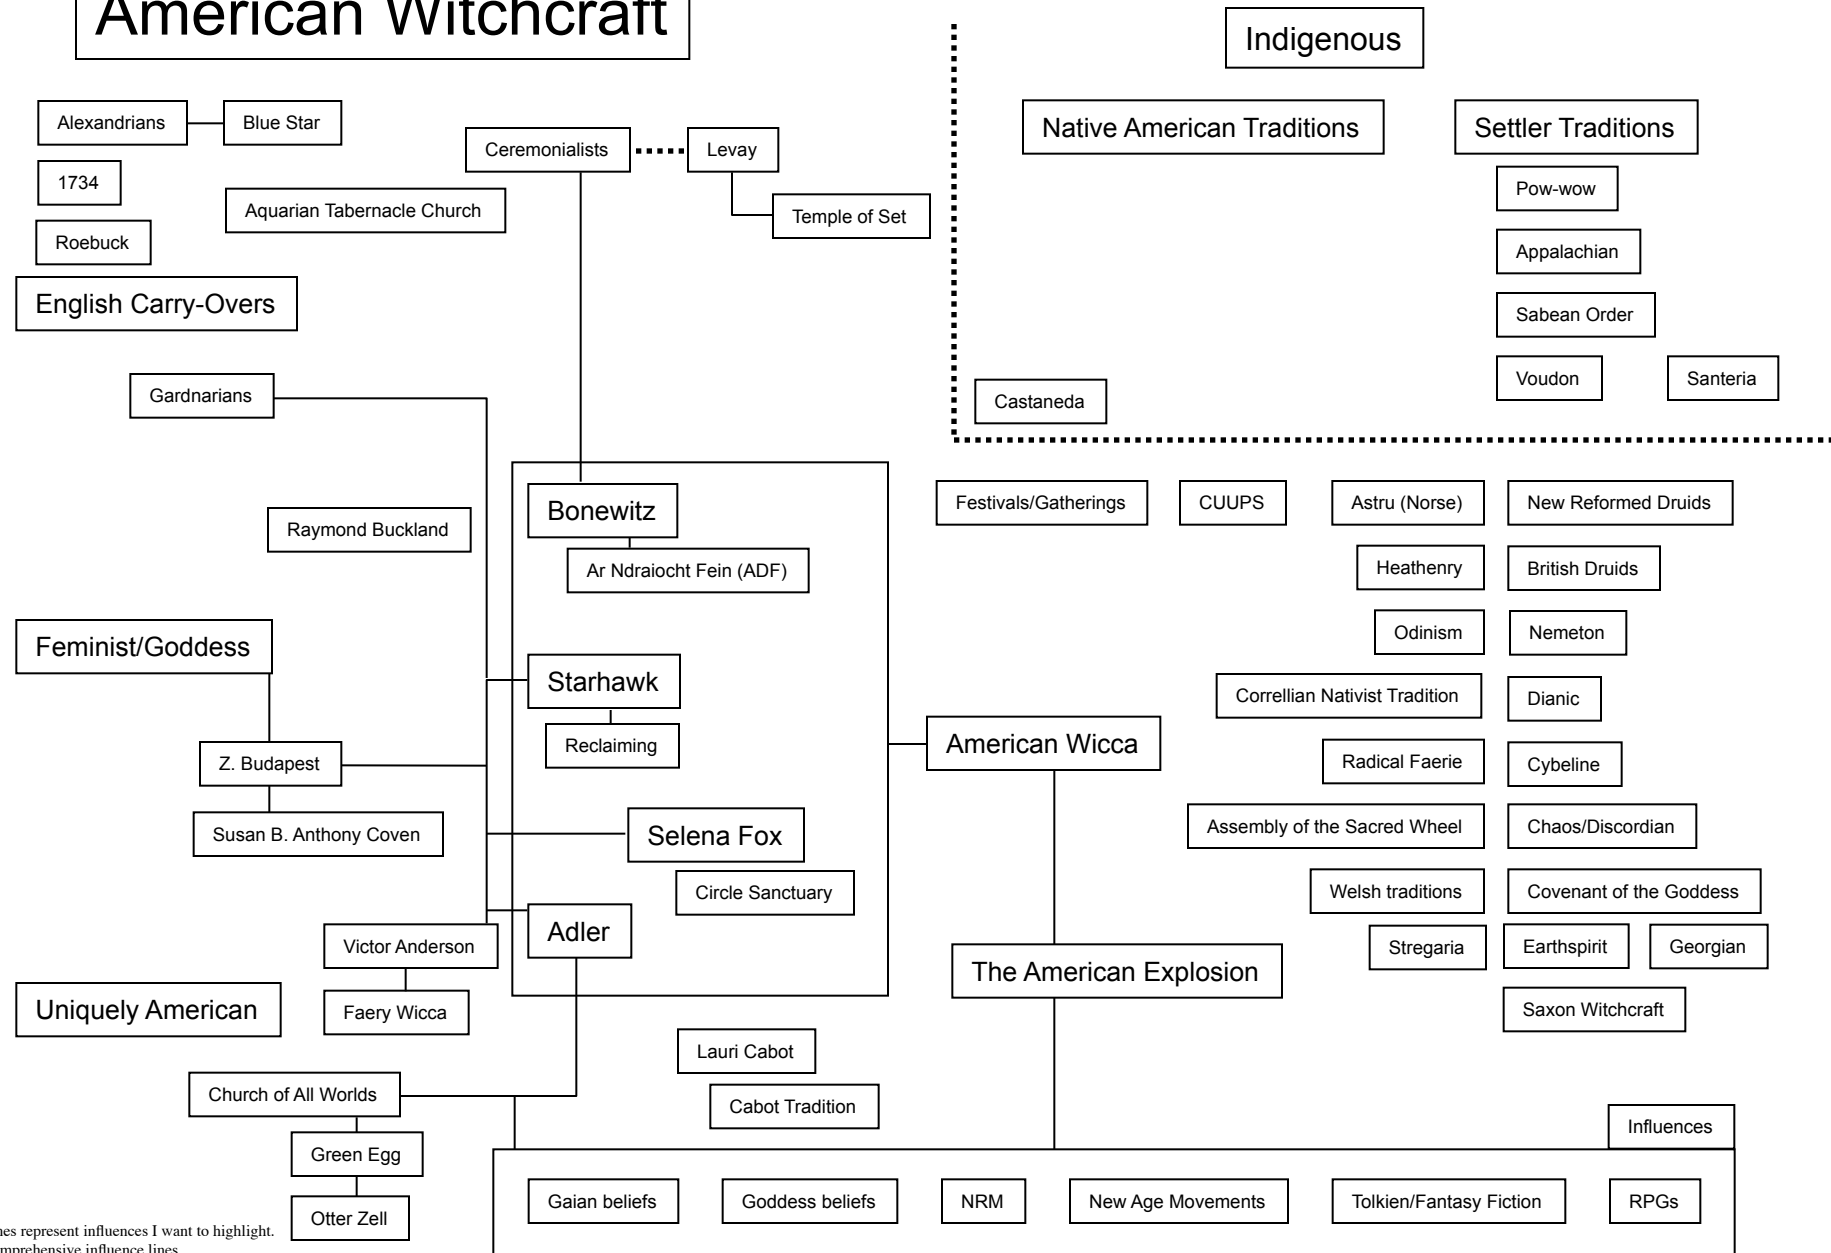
American Witchcraft

Alexandrians

Blue Star

1734

Aquarian Tabernacle Church

Roebuck

English Carry-Overs

Ceremonialists

Levay

Temple of Set

Indigenous

Native American Traditions

Settler Traditions

Pow-wow

Appalachian

Sabean Order

Voudon

Santeria

Castaneda

Gardnarians

Raymond Buckland

Bonewitz

Ar Ndraiocht Fein (ADF)

Feminist/Goddess

Starhawk

Reclaiming

Z. Budapest

Susan B. Anthony Coven

Selena Fox

Circle Sanctuary

Victor Anderson

Adler

Faery Wicca

Uniquely American

Festivals/Gatherings

CUUPS

Astru (Norse)

New Reformed Druids

Heathenry

British Druids

Odinism

Nemeton

Correllian Nativist Tradition

Dianic

American Wicca

Radical Faerie

Cybeline

Assembly of the Sacred Wheel

Chaos/Discordian

Welsh traditions

Covenant of the Goddess

Stregaria

Earthspirit

Georgian

The American Explosion

Saxon Witchcraft

Lauri Cabot

Cabot Tradition

Church of All Worlds

Green Egg

Otter Zell

Influences

Gaian beliefs

Goddess beliefs

NRM

New Age Movements

Tolkien/Fantasy Fiction

RPGs

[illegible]nes represent influences I want to highlight. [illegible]mprehensive influence lines.